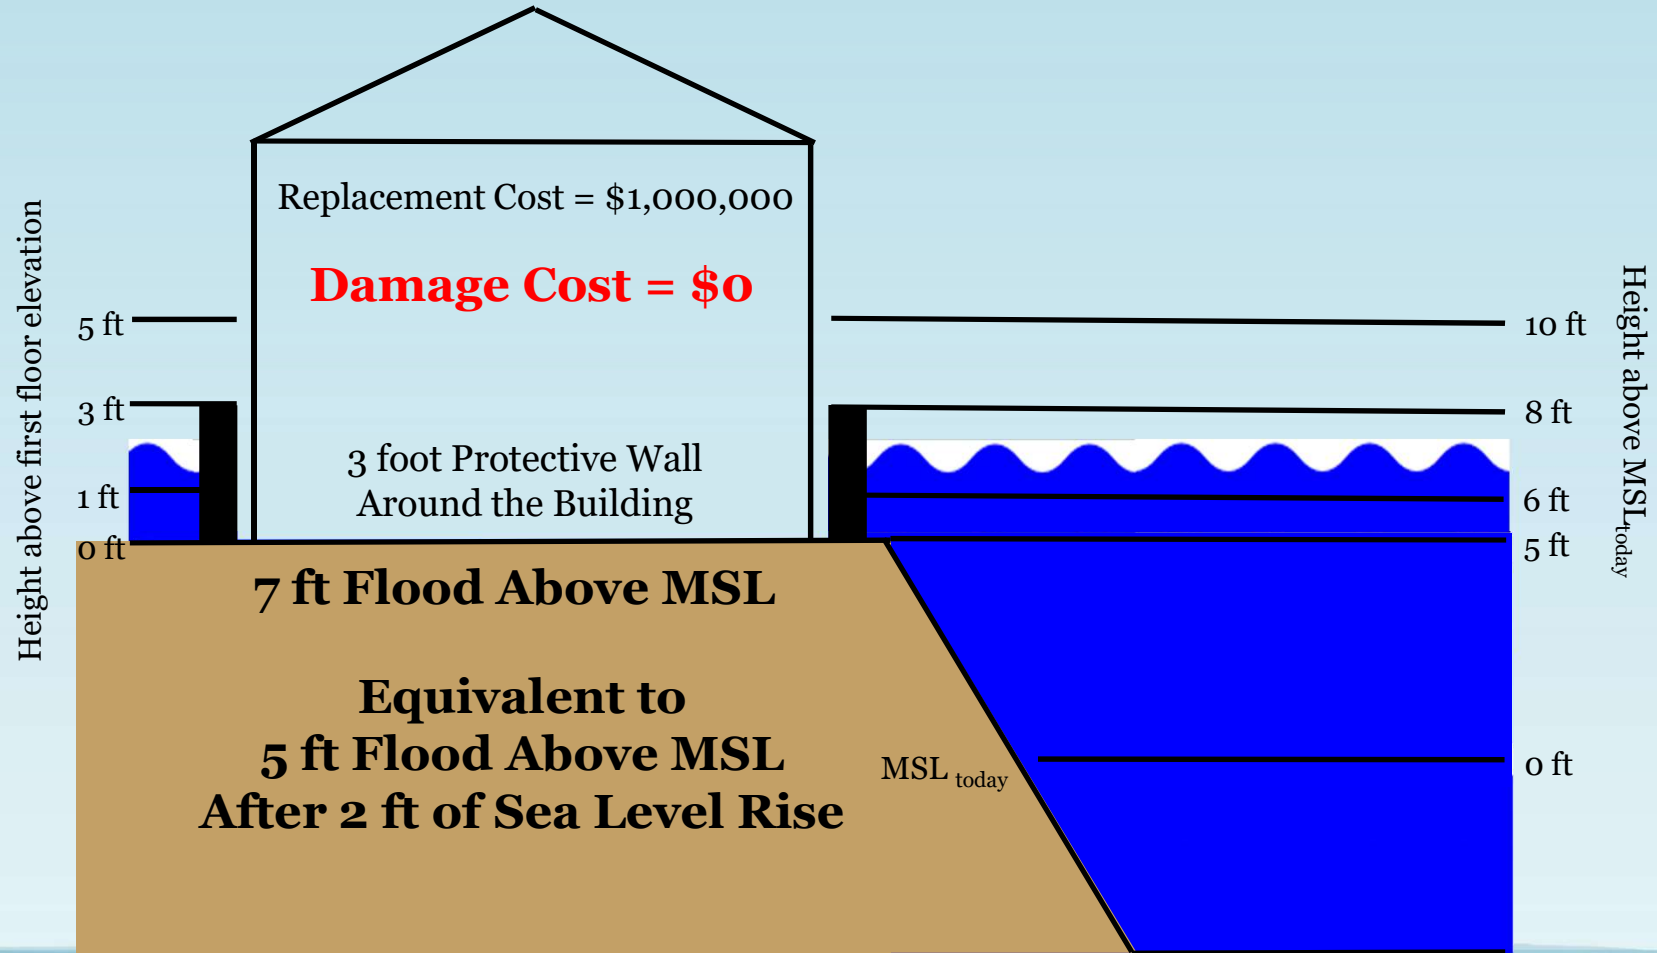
Height above first floor elevation

5 ft
3 ft
1 ft
0 ft

Replacement Cost = $1,000,000

Damage Cost = $0

3 foot Protective Wall Around the Building

10 ft
8 ft
6 ft
5 ft
0 ft

Height above MSL$_{today}$

7 ft Flood Above MSL

Equivalent to
5 ft Flood Above MSL
After 2 ft of Sea Level Rise

MSL $_{today}$